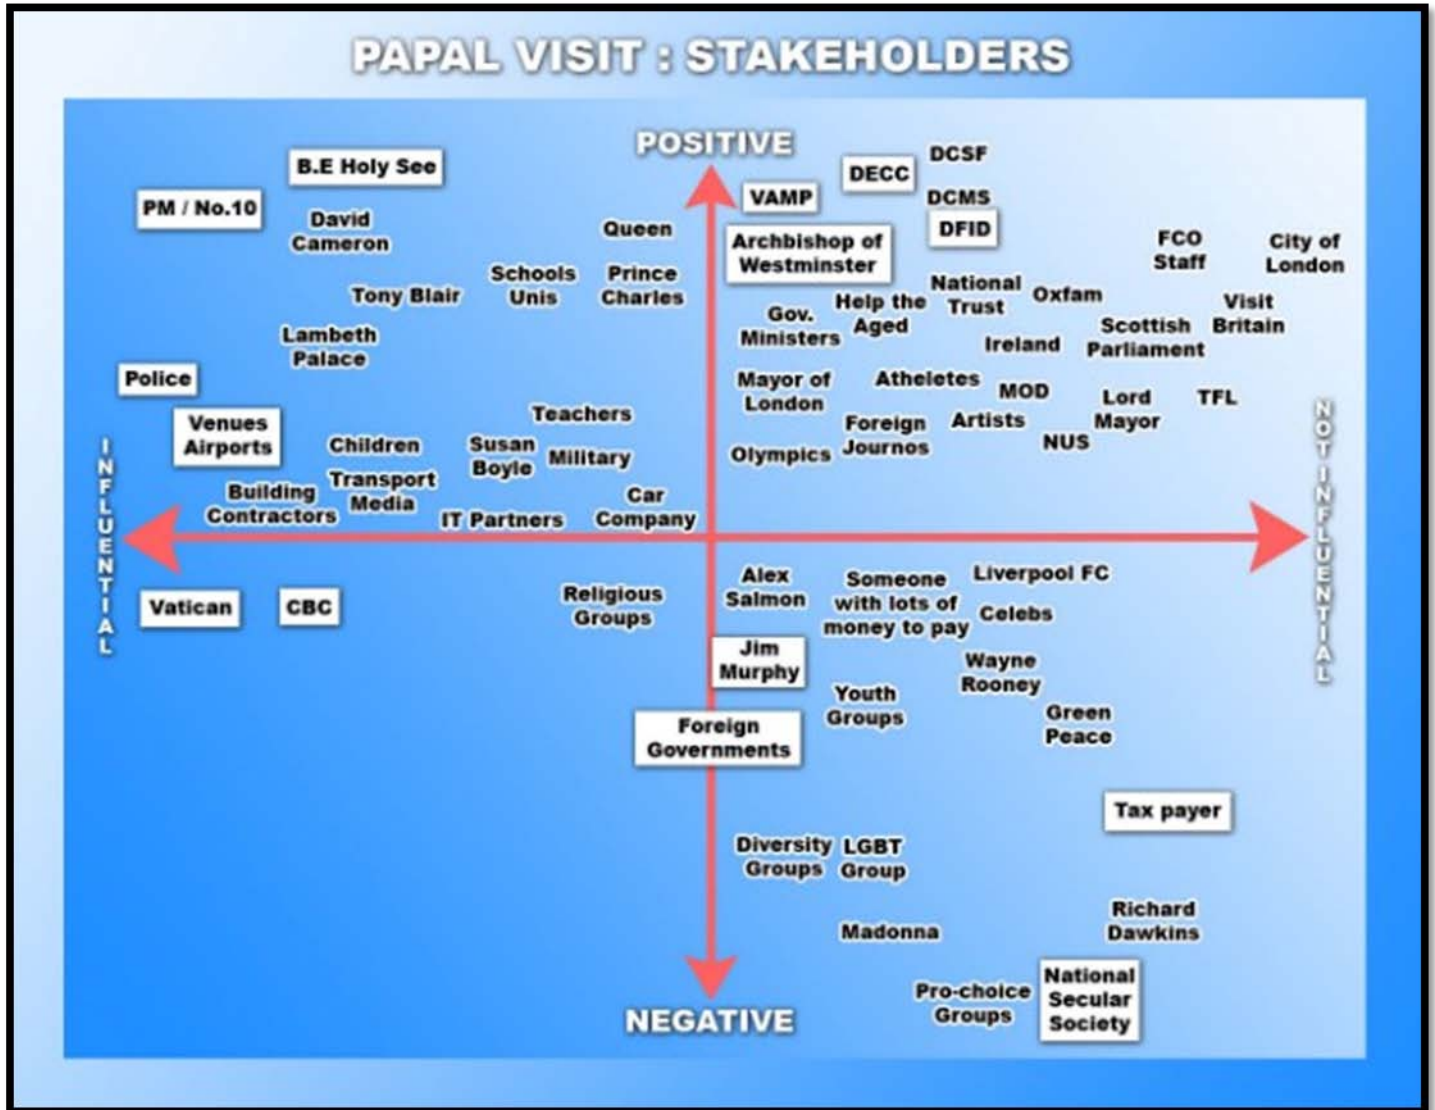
PAPAL VISIT : STAKEHOLDERS

POSITIVE

B.E Holy See
PM / No.10
David Cameron
Queen
Schools Unis
Prince Charles
Tony Blair
Lambeth Palace
Police
Venues Airports
Teachers
Children
Susan Boyle
Military
Transport Media
Building Contractors
IT Partners
Car Company

DECC
DCSF
VAMP
DCMS
DFID
Archbishop of Westminster
FCO Staff
City of London
National Trust
Oxfam
Help the Aged
Gov. Ministers
Visit Britain
Scottish Parliament
Ireland
Mayor of London
Atheletes
MOD
Lord Mayor
TFL
Foreign Journos
Artists
NUS
Olympics

INFLUENTIAL

NOT INFLUENTIAL

Vatican
CBC
Religious Groups
Alex Salmon
Someone with lots of money to pay
Liverpool FC
Celebs
Jim Murphy
Wayne Rooney
Youth Groups
Foreign Governments
Green Peace
Tax payer
Diversity Groups
LGBT Group
Madonna
Richard Dawkins
Pro-choice Groups
National Secular Society

NEGATIVE